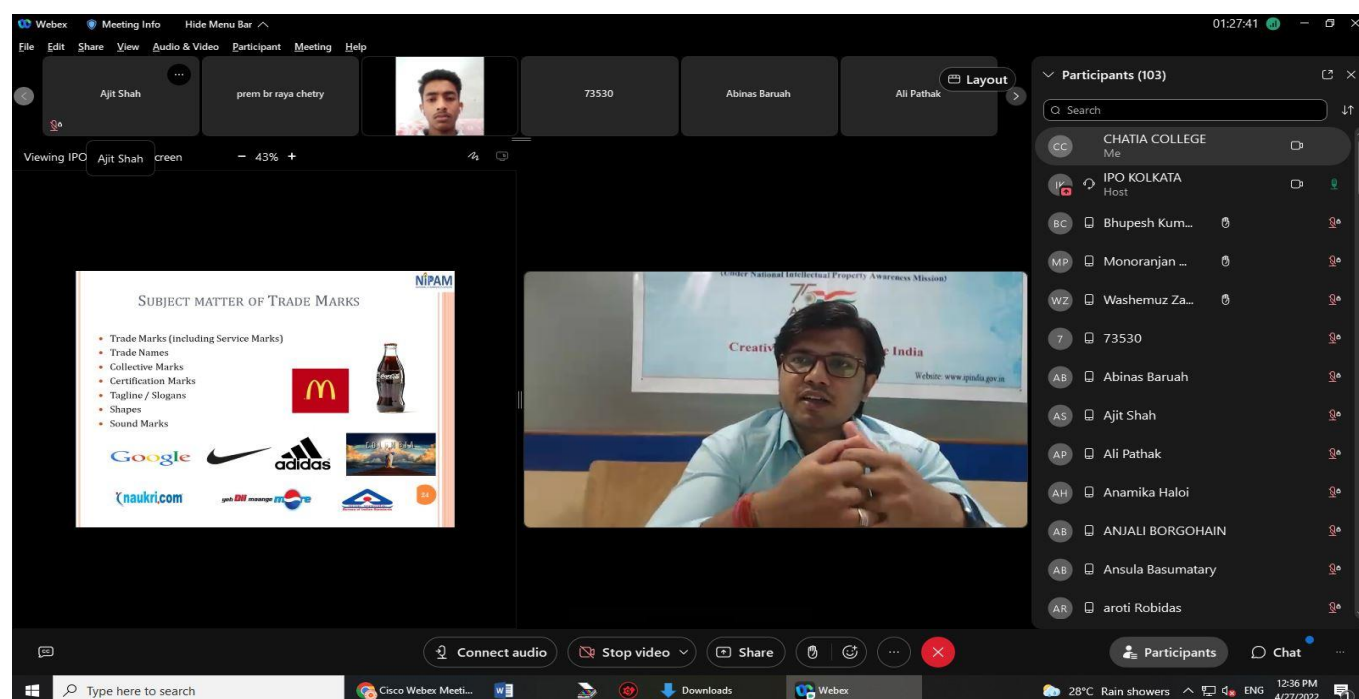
Webex Meeting Info Hide Menu Bar

01:27:41

File Edit Share View Audio & Video Participant Meeting Help

Ajit Shah

prem br raya chetry

73530

Abinas Baruah

Ali Pathak

Layout

Viewing IPO Ajit Shah creen − 43% +

NIPAM

SUBJECT MATTER OF TRADE MARKS

• Trade Marks (including Service Marks)
• Trade Names
• Collective Marks
• Certification Marks
• Tagline / Slogans
• Shapes
• Sound Marks

Google adidas

naukri.com yeh Dil maange more

24

(Under National Intellectual Property Awareness Mission)

Creativ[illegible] India

Website: www.ipindia.gov.in

Participants (103)

Search

CC CHATIA COLLEGE Me

IPO KOLKATA Host

BC Bhupesh Kum...

MP Monoranjan ...

WZ Washemuz Za...

7 73530

AB Abinas Baruah

AS Ajit Shah

AP Ali Pathak

AH Anamika Haloi

AB ANJALI BORGOHAIN

AB Ansula Basumatary

AR aroti Robidas

Connect audio Stop video Share

Participants Chat

Type here to search Cisco Webex Meeti... Downloads Webex 28°C Rain showers ENG 12:36 PM 4/27/2022